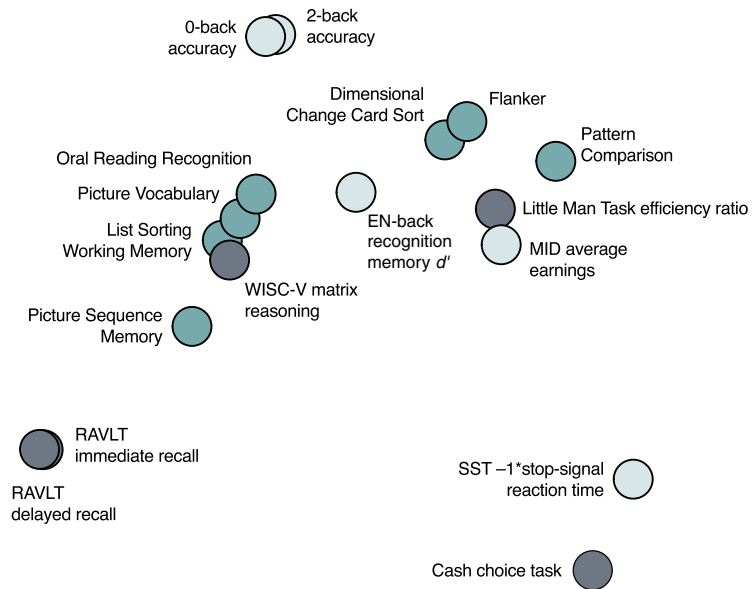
0-back accuracy

2-back accuracy

Dimensional Change Card Sort

Flanker

Pattern Comparison

Oral Reading Recognition

Picture Vocabulary

List Sorting Working Memory

EN-back recognition memory $d'$

Little Man Task efficiency ratio

MID average earnings

WISC-V matrix reasoning

Picture Sequence Memory

RAVLT immediate recall

RAVLT delayed recall

SST –1*stop-signal reaction time

Cash choice task